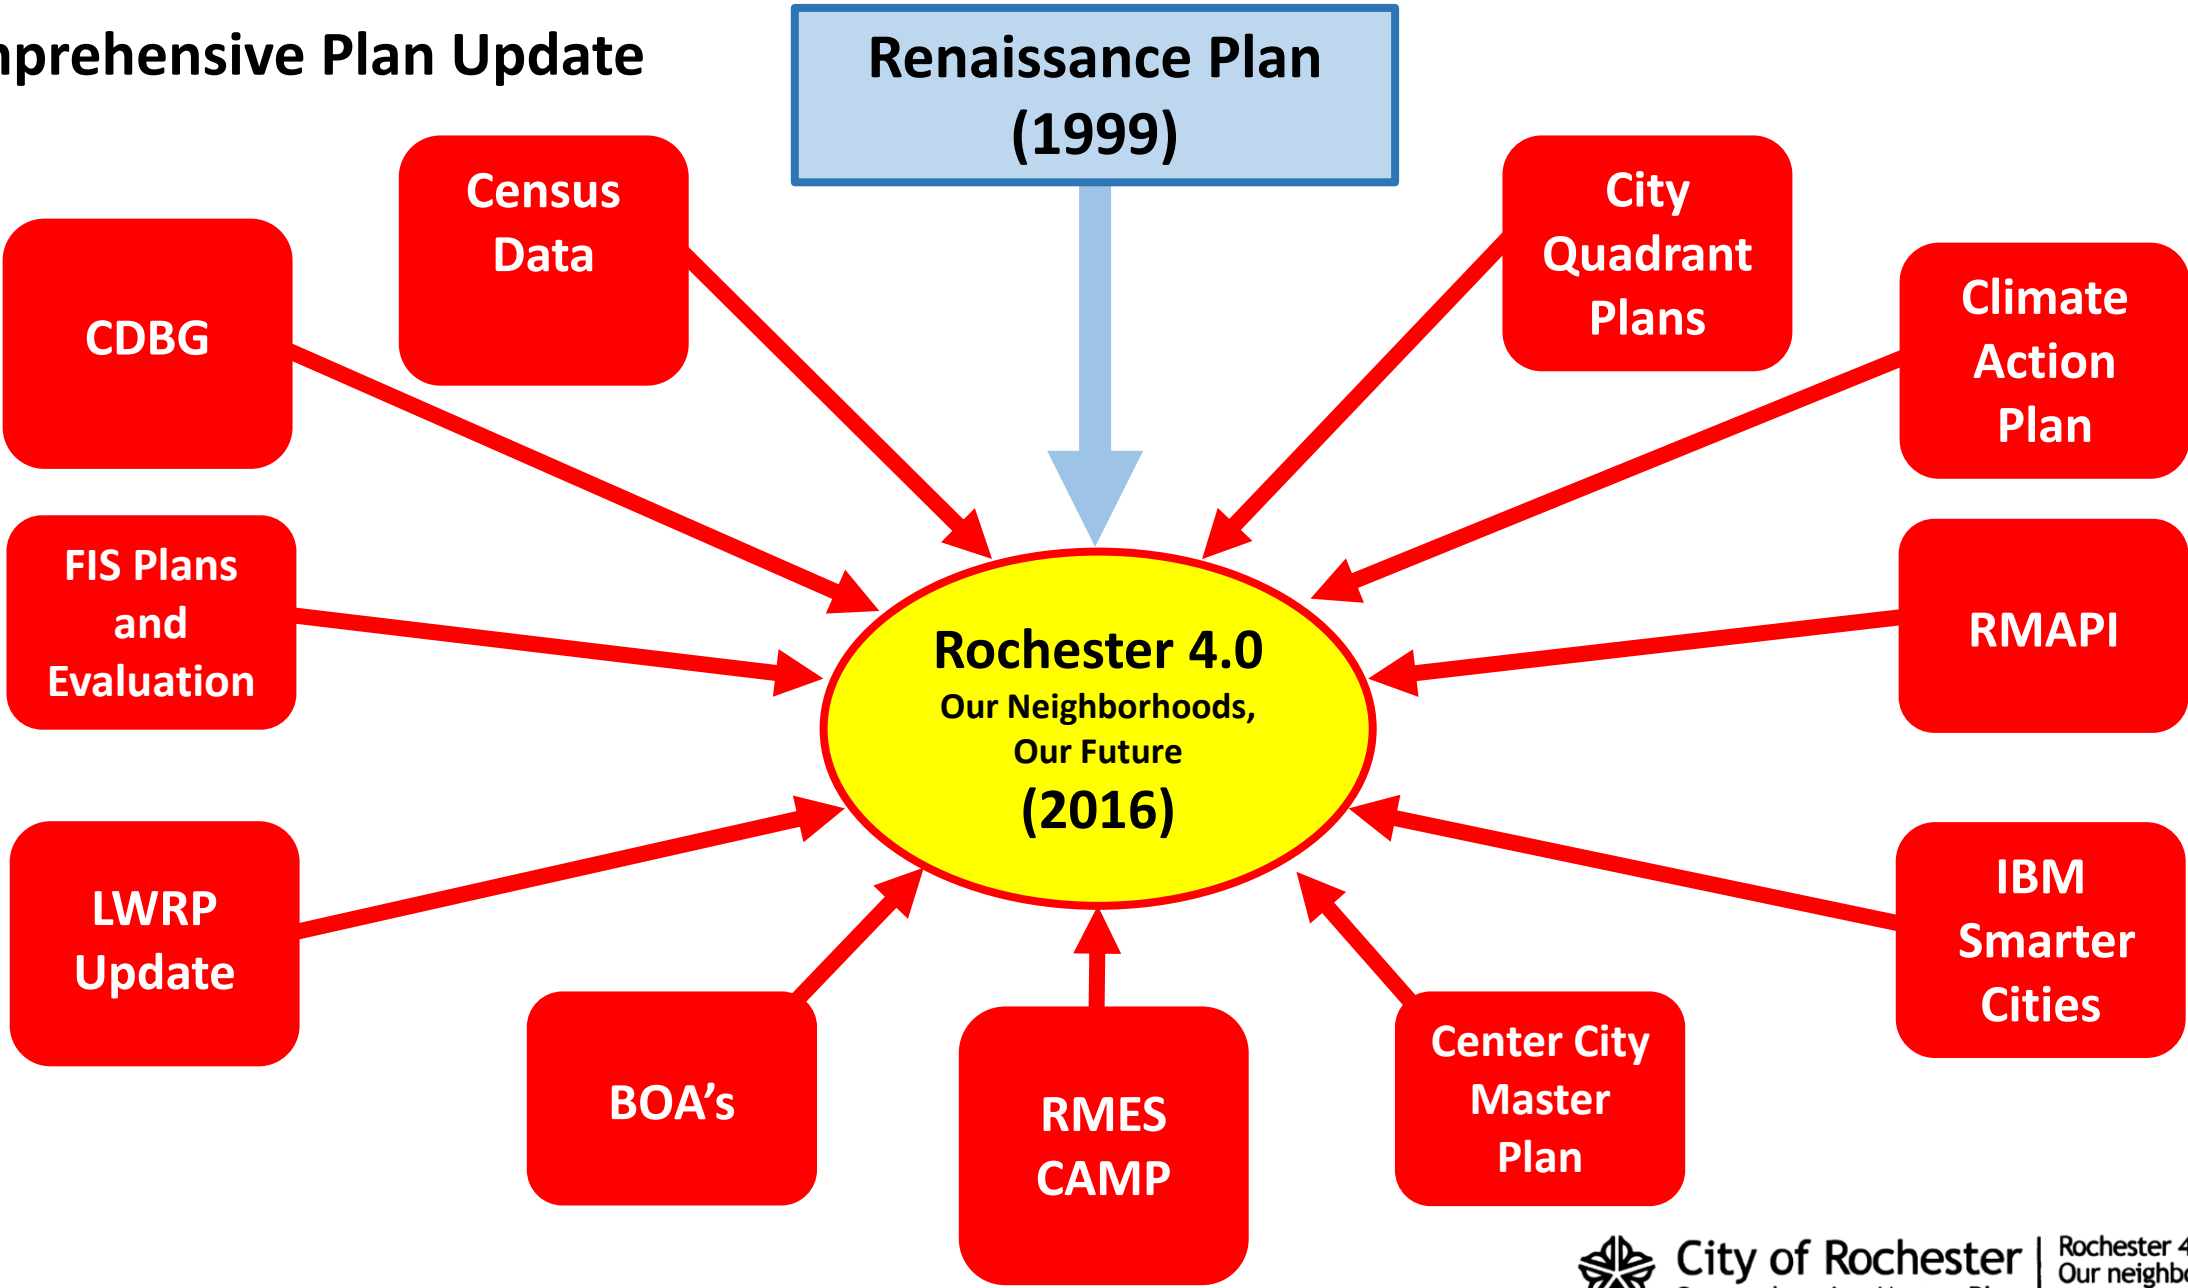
nprehensive Plan Update

Renaissance Plan (1999)

Census Data

City Quadrant Plans

CDBG

Climate Action Plan

FIS Plans and Evaluation

Rochester 4.0
Our Neighborhoods, Our Future
(2016)

RMAPI

LWRP Update

IBM Smarter Cities

BOA’s

RMES CAMP

Center City Master Plan

City of Rochester | Rochester 4
Our neighbo